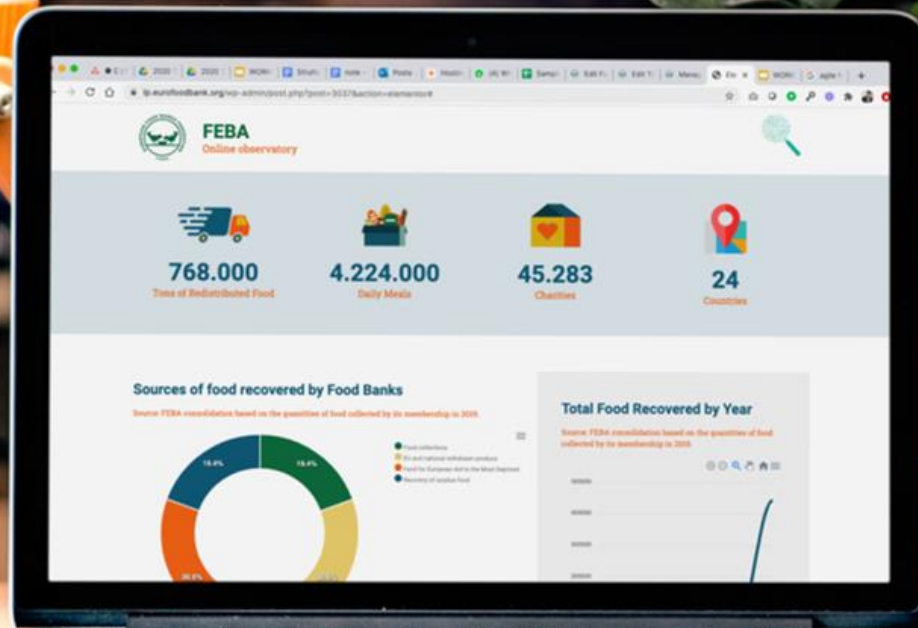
lp.eurofoodbank.org/wp-admin/post.php?post=3037&action=elementor#

FEBA
Online observatory

768.000
Tons of Redistributed Food

4.224.000
Daily Meals

45.283
Charities

24
Countries

Sources of food recovered by Food Banks
Source: FEBA consolidation based on the quantities of food collected by its membership in 2019.

Food collections
EU and national withdrawn produce
Fund for European Aid to the Most Deprived
Recovery of surplus food

19.4%
19.4%
20.6%

Total Food Recovered by Year
Source: FEBA consolidation based on the quantities of food collected by its membership in 2019.